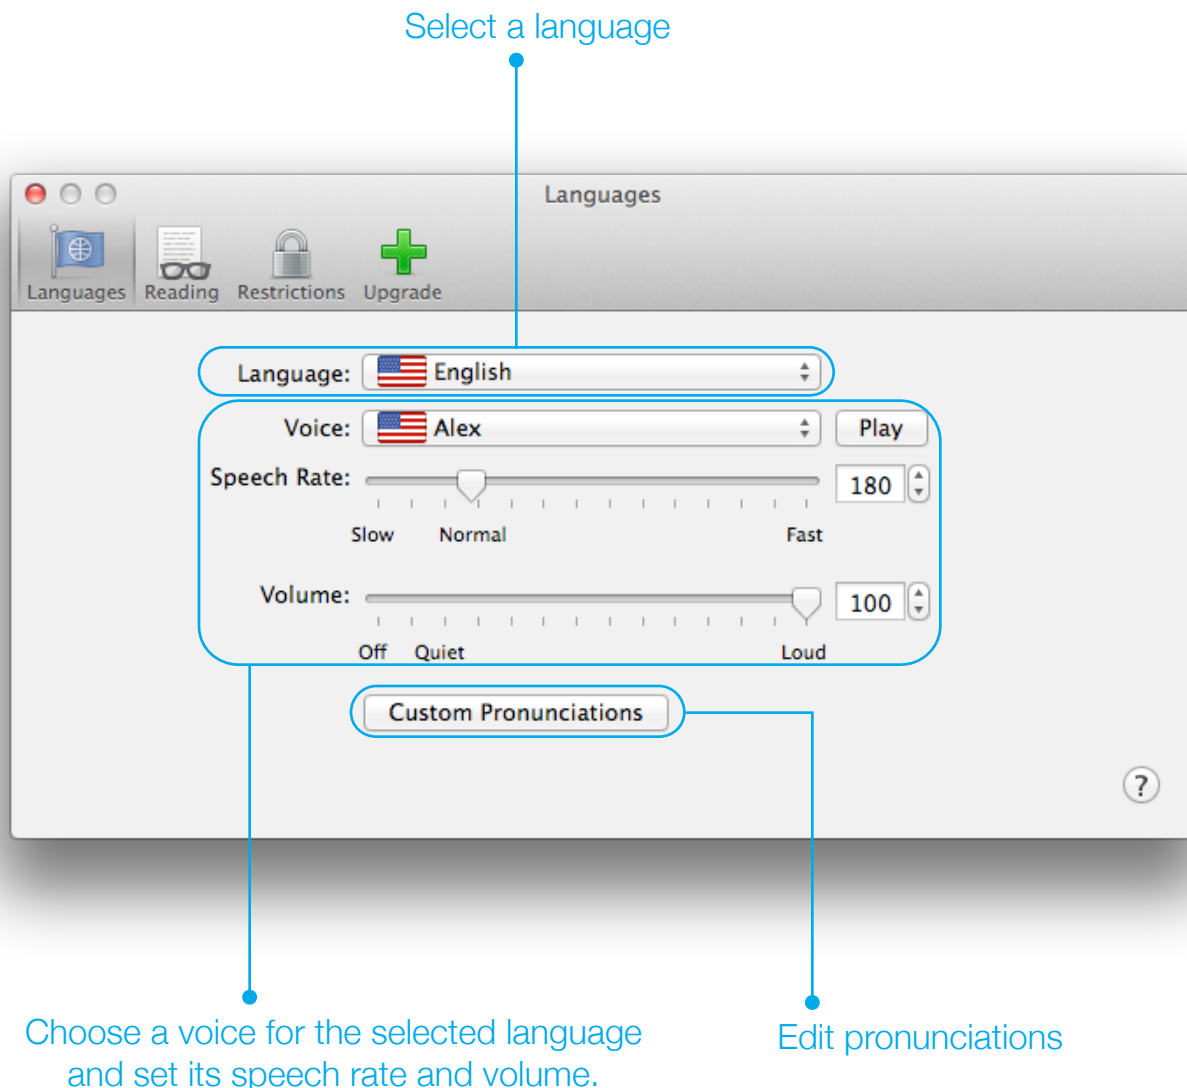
Select a language

Languages

Languages Reading Restrictions Upgrade

Language: English

Voice: Alex Play

Speech Rate: 180

Slow Normal Fast

Volume: 100

Off Quiet Loud

Custom Pronunciations

?

Choose a voice for the selected language and set its speech rate and volume.

Edit pronunciations